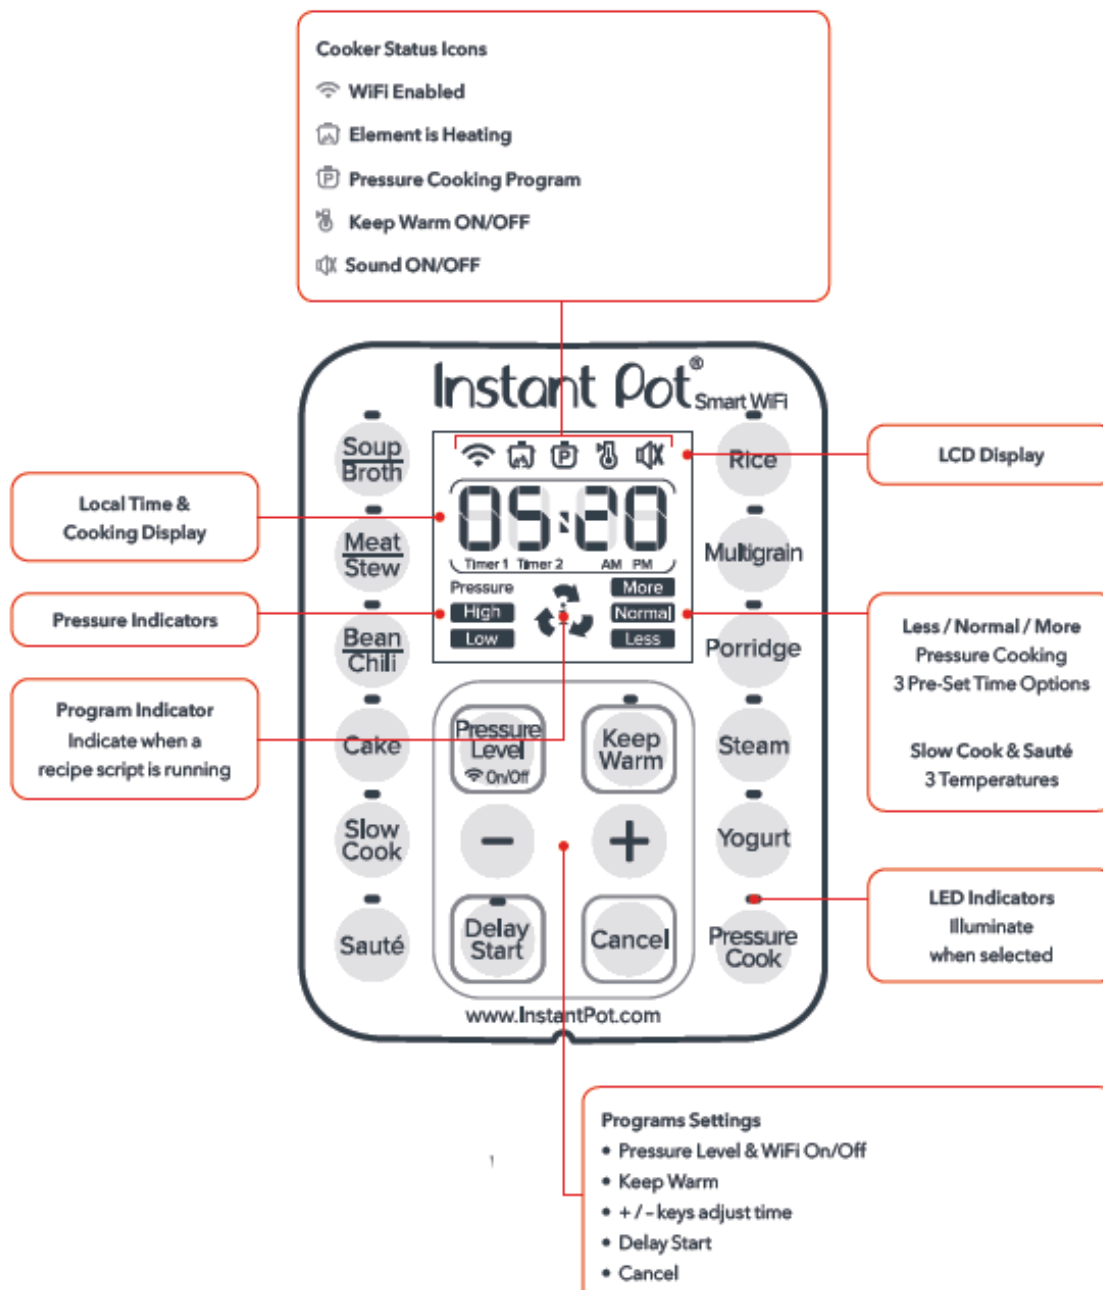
Cooker Status Icons

WiFi Enabled

Element is Heating

Pressure Cooking Program

Keep Warm ON/OFF

Sound ON/OFF

Instant Pot® Smart WiFi

LCD Display

Local Time & Cooking Display

Soup Broth

Rice

Meat Stew

05:20

Timer 1 Timer 2 AM PM

Multigrain

Pressure Indicators

Pressure

High

Low

More

Normal

Less

Bean Chili

Porridge

Less / Normal / More Pressure Cooking 3 Pre-Set Time Options

Slow Cook & Sauté 3 Temperatures

Program Indicator Indicate when a recipe script is running

Cake

Pressure Level On/Off

Keep Warm

Steam

Slow Cook

−

+

Yogurt

LED Indicators Illuminate when selected

Sauté

Delay Start

Cancel

Pressure Cook

www.InstantPot.com

Programs Settings
• Pressure Level & WiFi On/Off
• Keep Warm
• + / - keys adjust time
• Delay Start
• Cancel